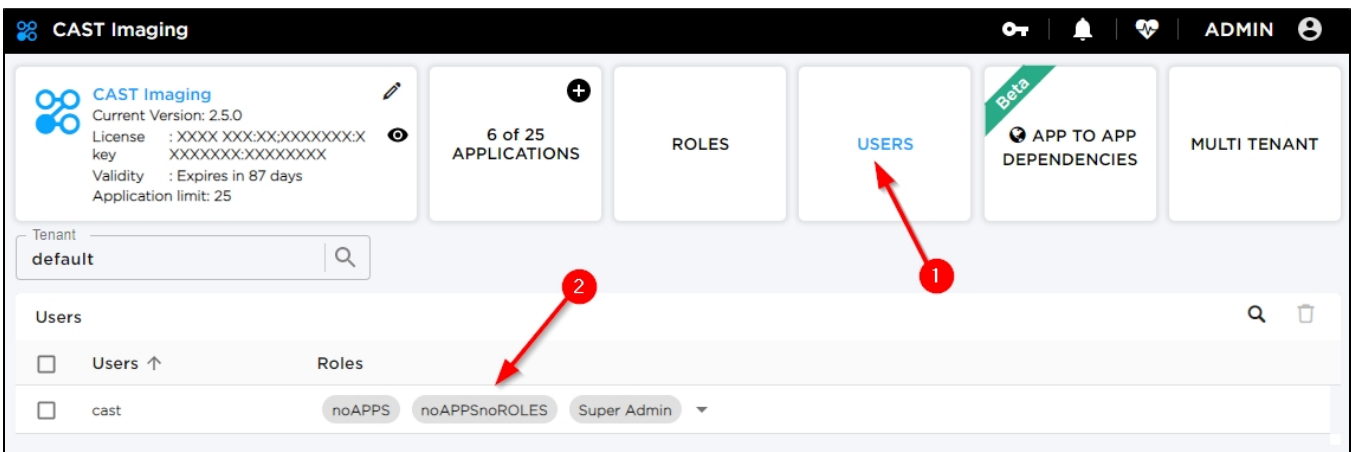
CAST Imaging

ADMIN

CAST Imaging
Current Version: 2.5.0
License key : XXXX XXX:XX;XXXXXXX:X XXXXXXX:XXXXXXXX
Validity : Expires in 87 days
Application limit: 25

6 of 25 APPLICATIONS

ROLES

USERS

Beta

APP TO APP DEPENDENCIES

MULTI TENANT

Tenant
default

1

2

Users

| | Users ↑ | Roles |
|---|---|---|
| | cast | noAPPS noAPPSnoROLES Super Admin |